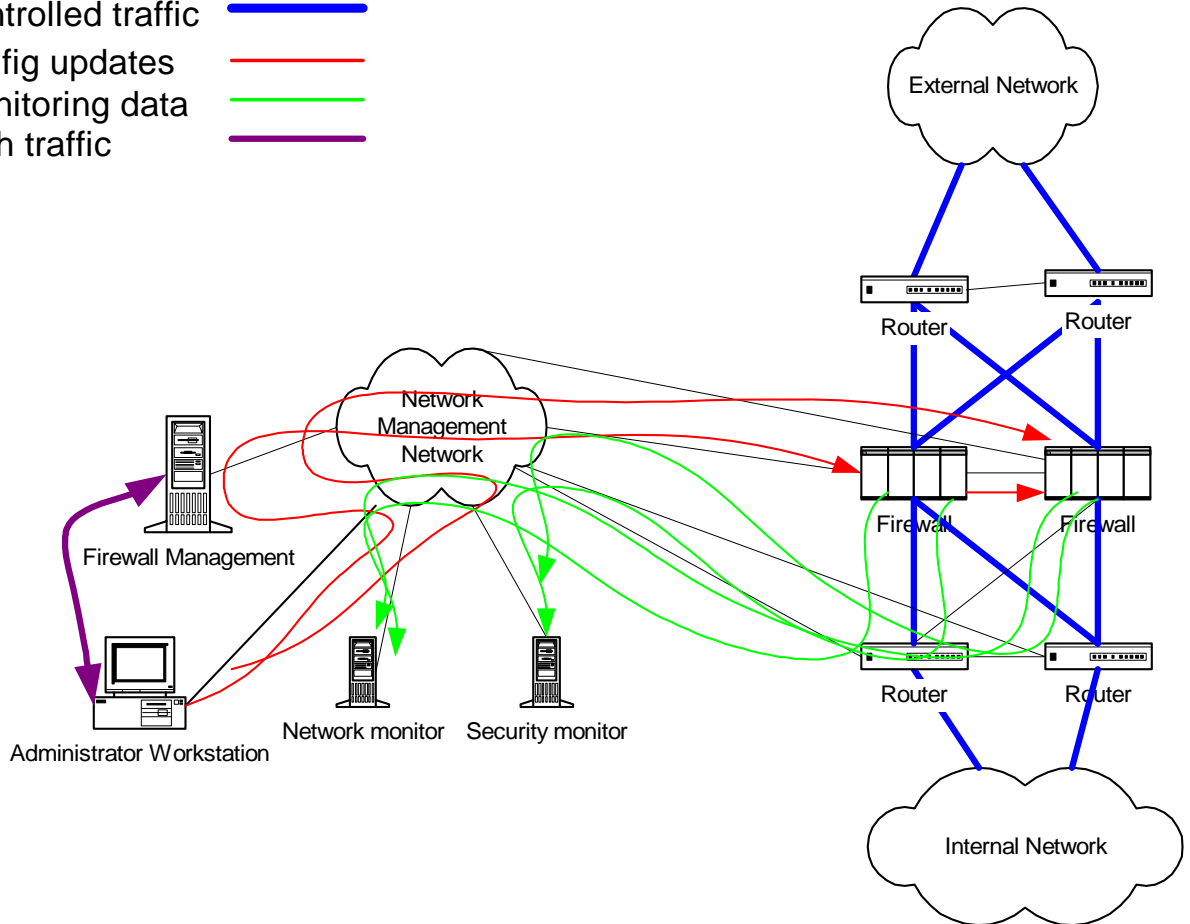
trolled traffic
fig updates
nitoring data
h traffic

External Network

Router
Router

Network
Management
Network

Firewall
Firewall

Firewall Management

Router
Router

Administrator Workstation
Network monitor
Security monitor

Internal Network